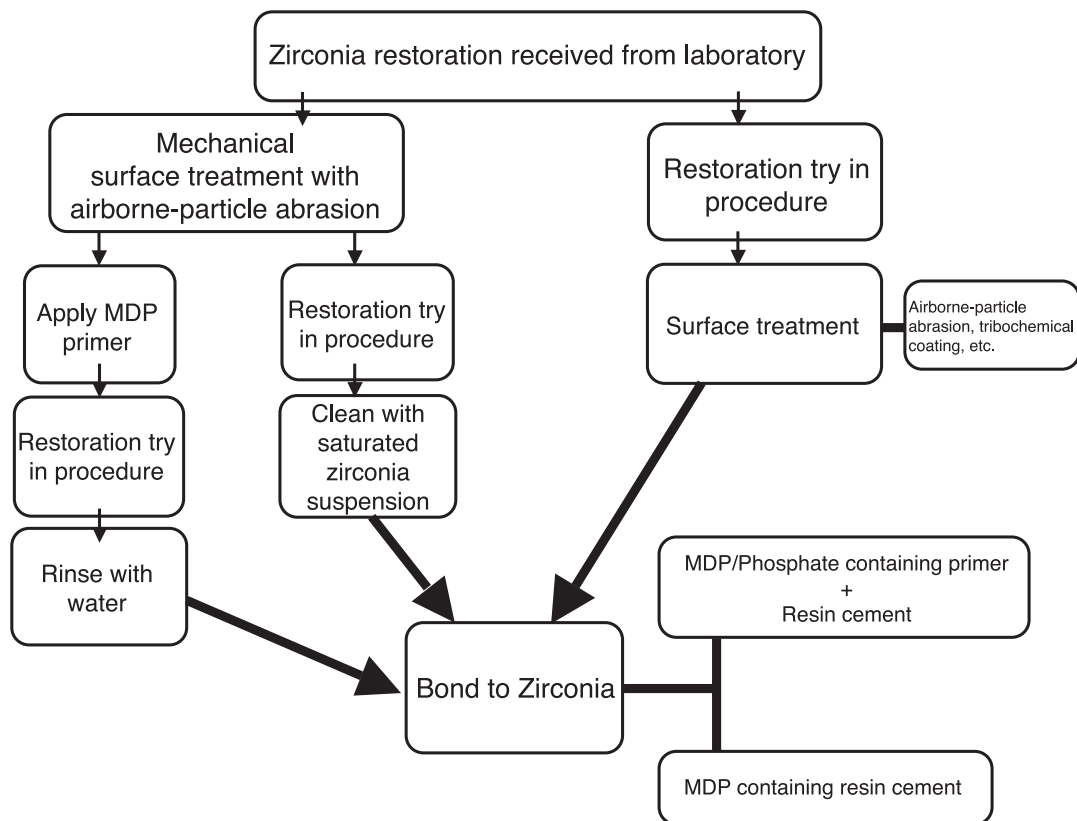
Zirconia restoration received from laboratory

Mechanical surface treatment with airborne-particle abrasion

Restoration try in procedure

Apply MDP primer

Restoration try in procedure

Surface treatment

Airborne-particle abrasion, tribochemical coating, etc.

Restoration try in procedure

Clean with saturated zirconia suspension

Rinse with water

MDP/Phosphate containing primer + Resin cement

Bond to Zirconia

MDP containing resin cement